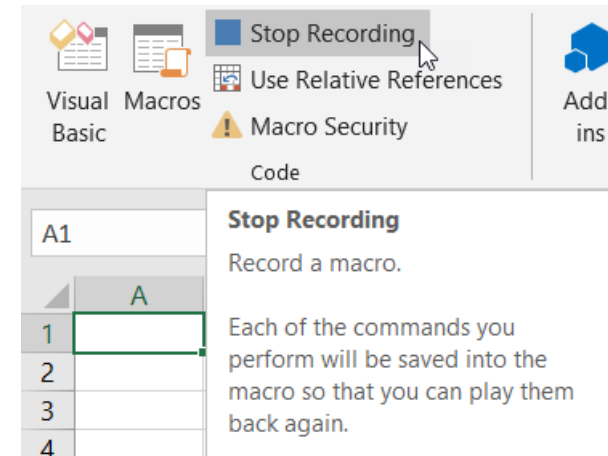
Visual Basic

Macros

Stop Recording

Use Relative References

Macro Security

Code

Add-ins

A1

A

1

2

3

4

Stop Recording

Record a macro.

Each of the commands you perform will be saved into the macro so that you can play them back again.